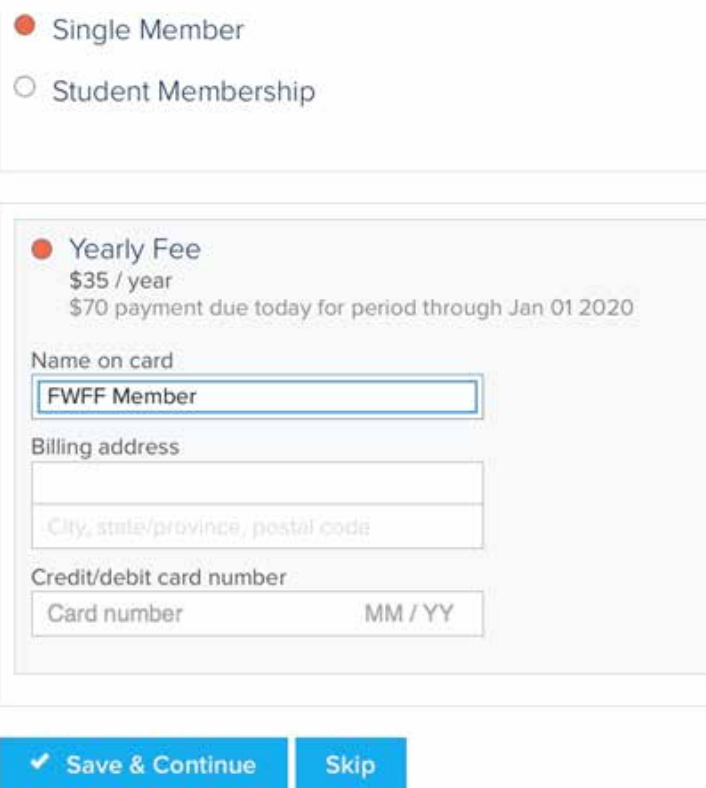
Single Member

Student Membership

Yearly Fee
\$35 / year
\$70 payment due today for period through Jan 01 2020

Name on card
FWFF Member

Billing address

City, state/province, postal code

Credit/debit card number
Card number MM / YY

Save & Continue
Skip